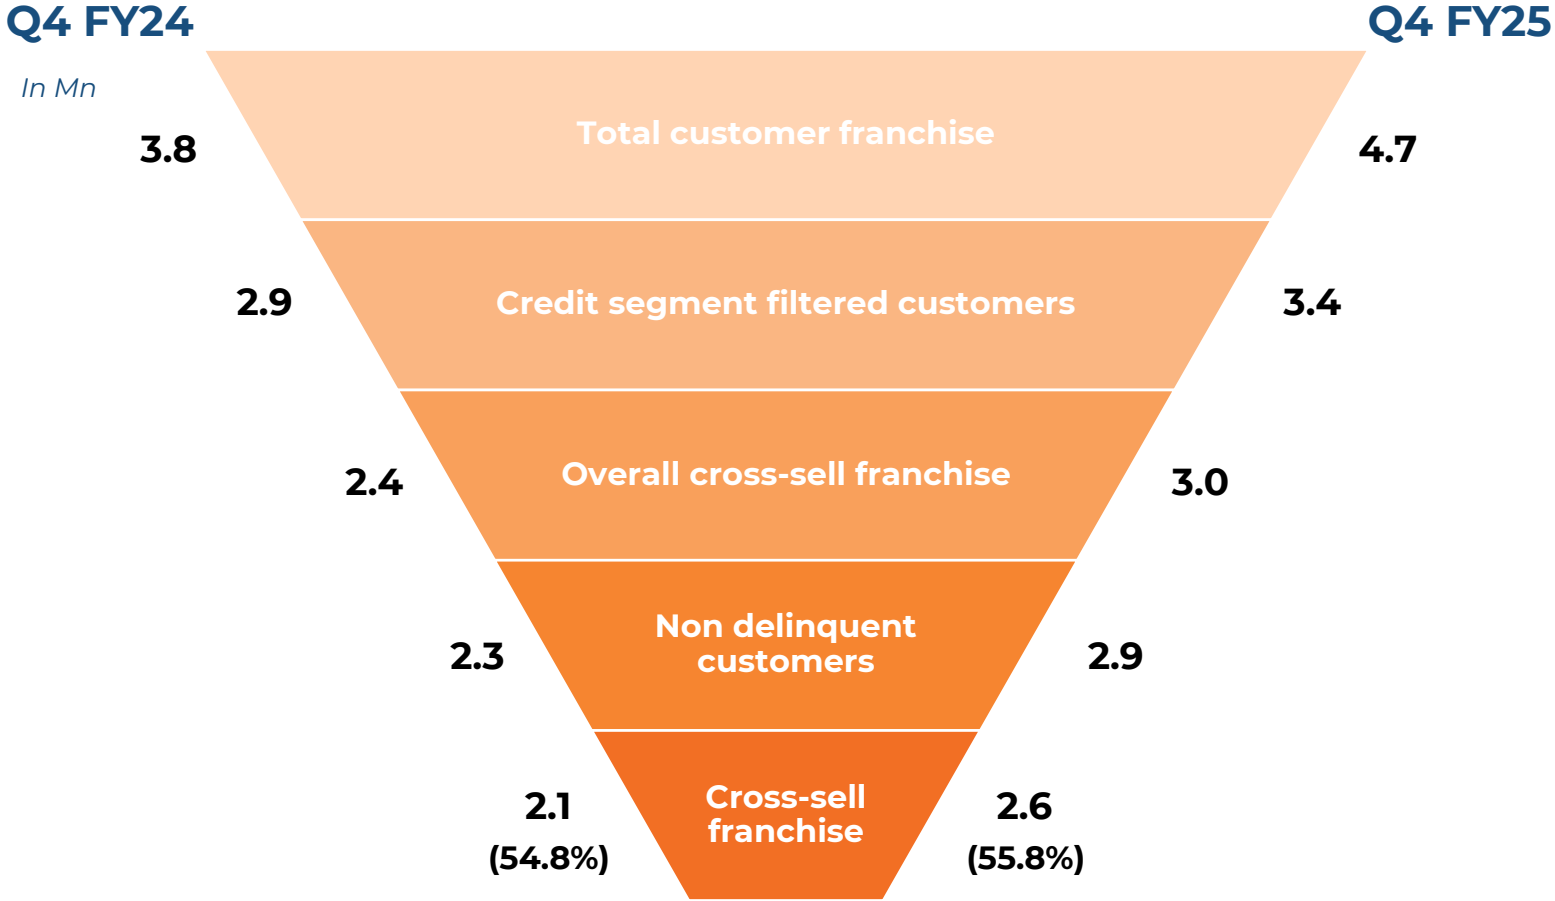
Q4 FY24

Q4 FY25

In Mn

3.8

Total customer franchise

4.7

2.9

Credit segment filtered customers

3.4

2.4

Overall cross-sell franchise

3.0

2.3

Non delinquent customers

2.9

2.1
(54.8%)

Cross-sell franchise

2.6
(55.8%)